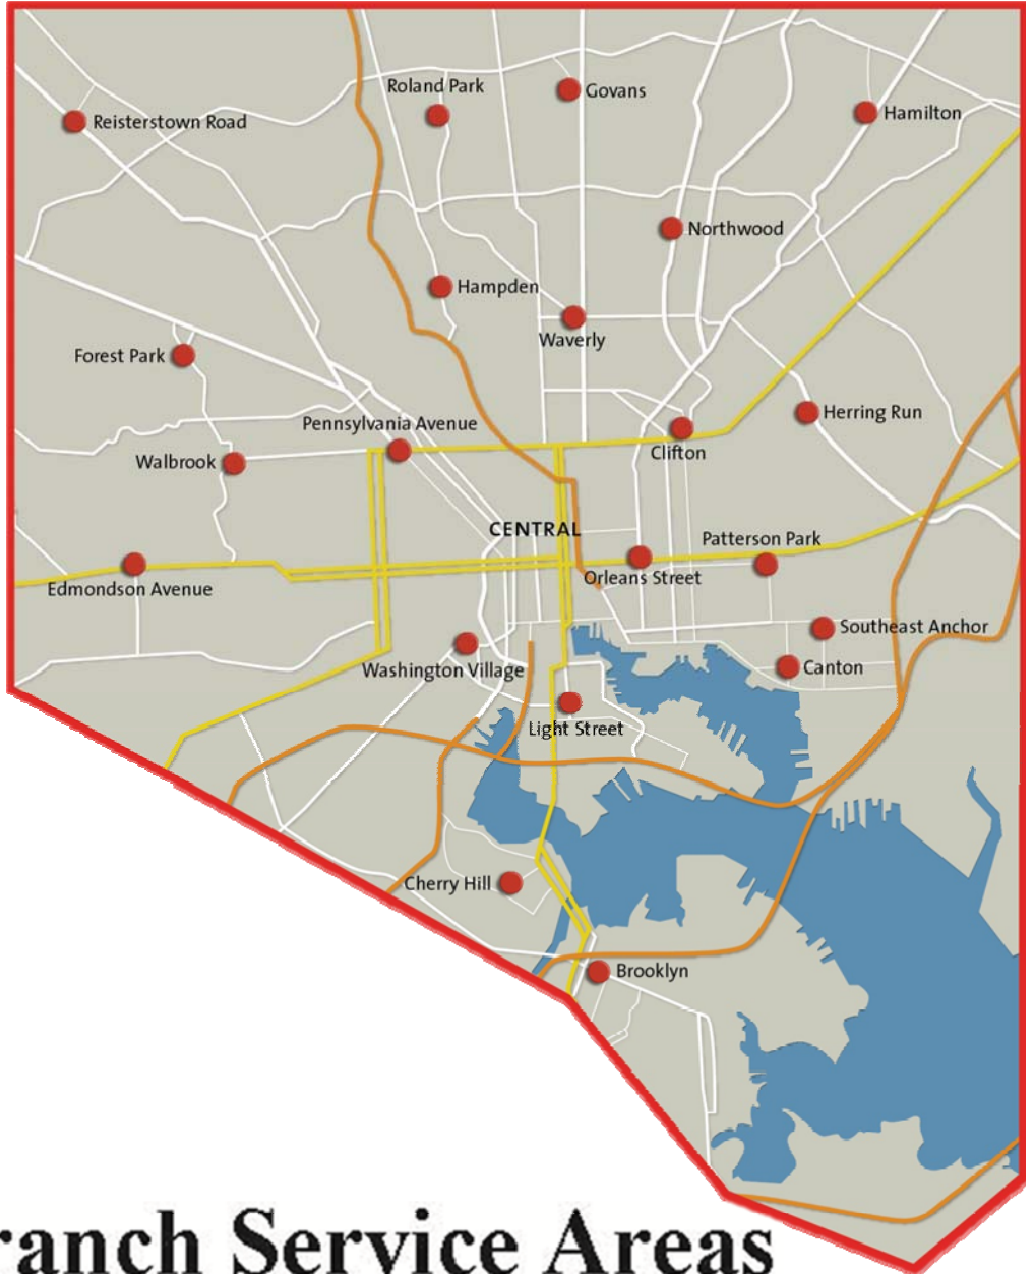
Roland Park
Govans
Hamilton
Reisterstown Road
Northwood
Hampden
Waverly
Forest Park
Herring Run
Pennsylvania Avenue
Clifton
Walbrook
CENTRAL
Patterson Park
Orleans Street
Edmondson Avenue
Southeast Anchor
Washington Village
Canton
Light Street
Cherry Hill
Brooklyn

ranch Service Areas